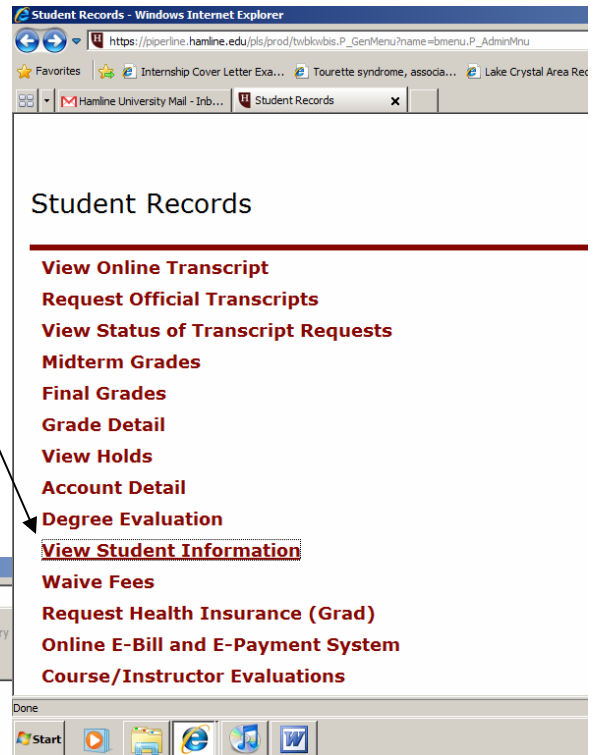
Student Records - Windows Internet Explorer

https://piperline.hamline.edu/pls/prod/twbkwbis.P_GenMenu?name=bmenu.P_AdminMnu

Favorites | Internship Cover Letter Exa... | Tourette syndrome, associa... | Lake Crystal Area Rec

Hamline University Mail - Inb... | Student Records

Student Records

View Online Transcript
Request Official Transcripts
View Status of Transcript Requests
Midterm Grades
Final Grades
Grade Detail
View Holds
Account Detail
Degree Evaluation
View Student Information
Waive Fees
Request Health Insurance (Grad)
Online E-Bill and E-Payment System
Course/Instructor Evaluations

Done

Start